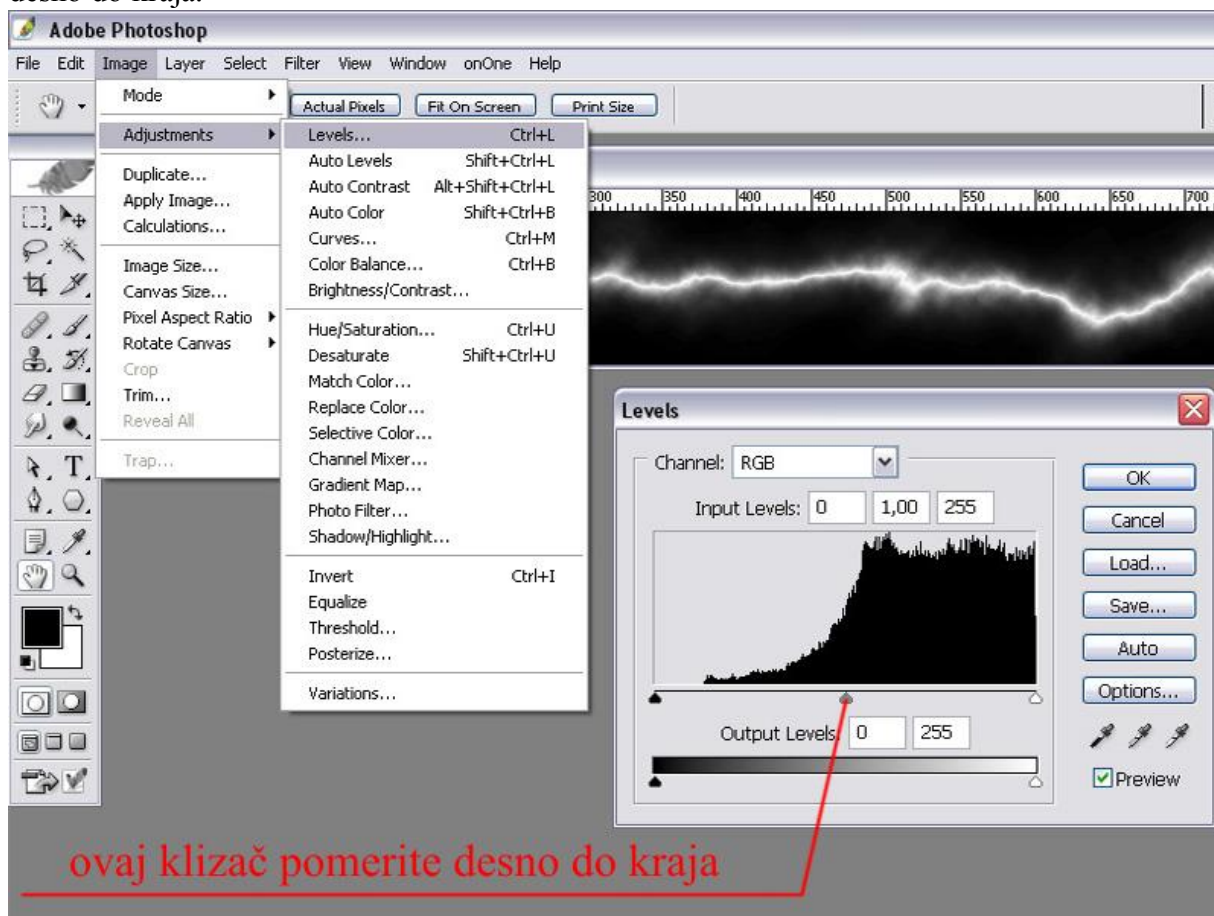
desno do kraja.

Adobe Photoshop

File Edit Image Layer Select Filter View Window onOne Help

Actual Pixels Fit On Screen Print Size

Mode
Adjustments
Duplicate...
Apply Image...
Calculations...
Image Size...
Canvas Size...
Pixel Aspect Ratio
Rotate Canvas
Crop
Trim...
Reveal All
Trap...

Levels... Ctrl+L
Auto Levels Shift+Ctrl+L
Auto Contrast Alt+Shift+Ctrl+L
Auto Color Shift+Ctrl+B
Curves... Ctrl+M
Color Balance... Ctrl+B
Brightness/Contrast...
Hue/Saturation... Ctrl+U
Desaturate Shift+Ctrl+U
Match Color...
Replace Color...
Selective Color...
Channel Mixer...
Gradient Map...
Photo Filter...
Shadow/Highlight...
Invert Ctrl+I
Equalize
Threshold...
Posterize...
Variations...

300 350 400 450 500 550 600 650 700

Levels

Channel: RGB
Input Levels: 0 1,00 255
Output Levels: 0 255

OK
Cancel
Load...
Save...
Auto
Options...
Preview

ovaj klizač pomerite desno do kraja